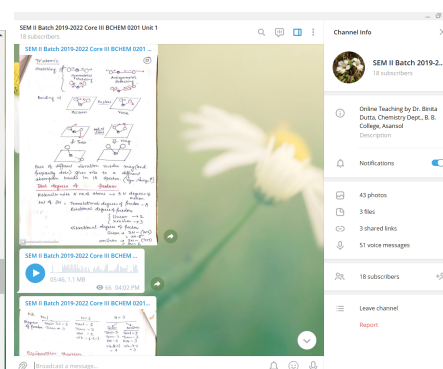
SEM II Batch 2019-2022 Core III BCHEM 0201 Unit 1
18 subscribers

SEM II Batch 2019-2022 Core III BCHEM 0201 ...

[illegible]

SEM II Batch 2019-2022 Core III BCHEM ...
05:46, 1.1 MB
66 04:32 PM

SEM II Batch 2019-2022 Core III BCHEM 0201 ...

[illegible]

Broadcast a message...

Channel Info
SEM II Batch 2019-2...
18 subscribers

Online Teaching by Dr. Binita Dutta, Chemistry Dept., B. B. College, Asansol
Description

Notifications

43 photos
3 files
3 shared links
51 voice messages

18 subscribers

Leave channel
Report